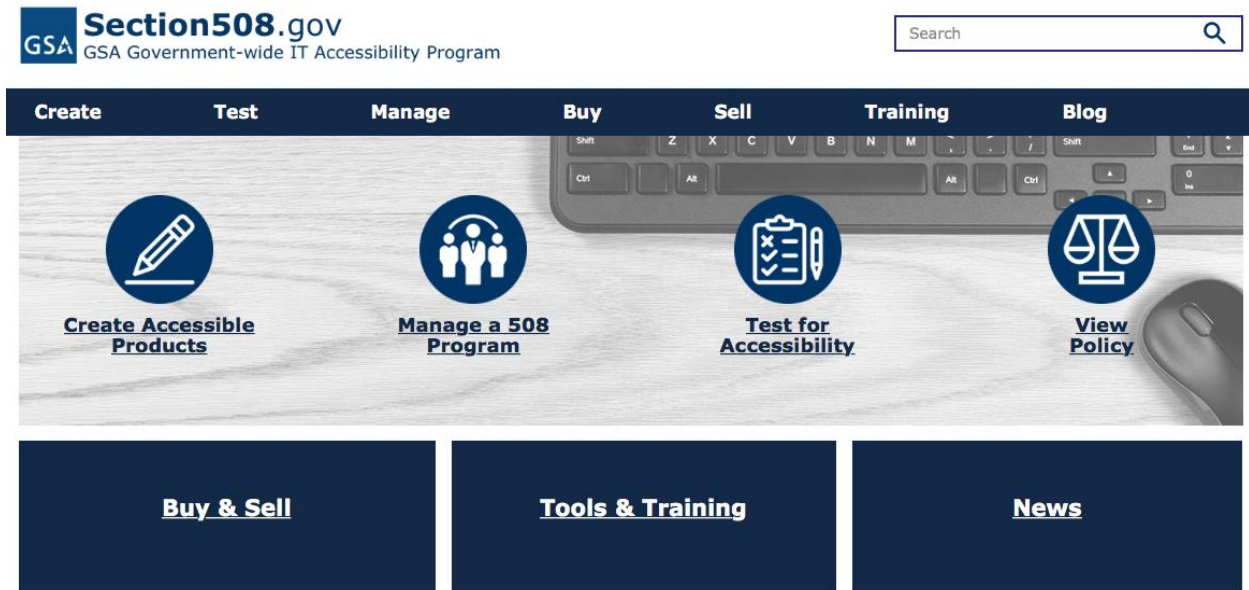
GSA Section508.gov
GSA Government-wide IT Accessibility Program

Search

Create Test Manage Buy Sell Training Blog

Shift Z X C V B N M Shift
Ctrl Alt Alt Ctrl

Create Accessible Products

Manage a 508 Program

Test for Accessibility

View Policy

Buy & Sell

Tools & Training

News